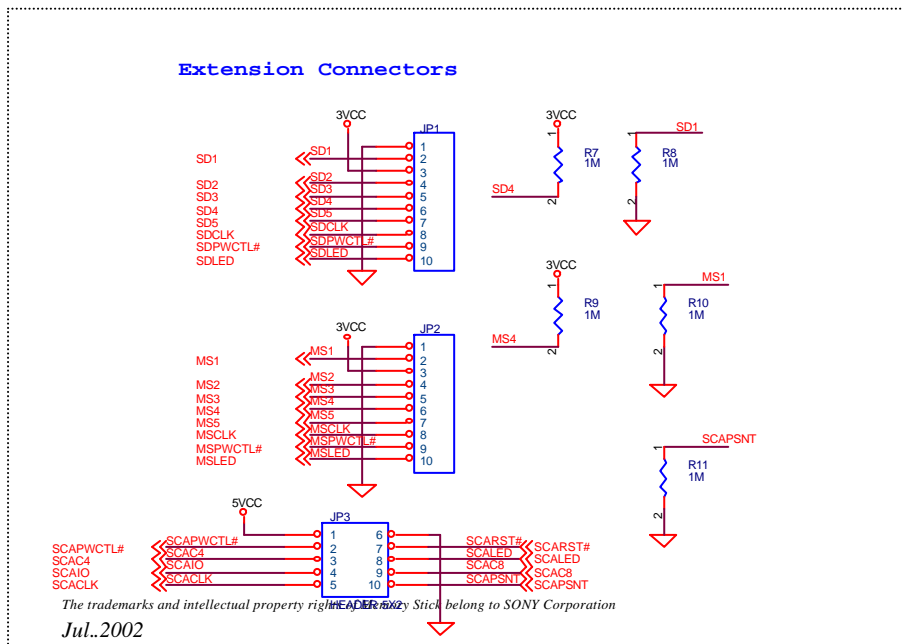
Extension Connectors

3VCC

JP1

SD1
SD2
SD3
SD4
SD5
SDCLK
SDPWCTL#
SDLED

SD1
SD2
SD3
SD4
SD5
SDCLK
SDPWCTL#
SDLED

1
2
3
4
5
6
7
8
9
10

3VCC
1
R7
1M
2
SD4

SD1
1
R8
1M
2

3VCC
1
R9
1M
2
MS4

MS1
1
R10
1M
2

3VCC

JP2

MS1
MS2
MS3
MS4
MS5
MSCLK
MSPWCTL#
MSLED

MS1
MS2
MS3
MS4
MS5
MSCLK
MSPWCTL#
MSLED

1
2
3
4
5
6
7
8
9
10

SCAPSNT
1
R11
1M
2

5VCC

JP3

SCAPWCTL#
SCAC4
SCAIO
SCACLK

SCAPWCTL#
SCAC4
SCAIO
SCACLK

1
2
3
4
5

6
7
8
9
10

SCARST#
SCALED
SCAC8
SCAPSNT

SCARST#
SCALED
SCAC8
SCAPSNT

HEADER 5X2

The trademarks and intellectual property rights of Memory Stick belong to SONY Corporation

Jul..2002